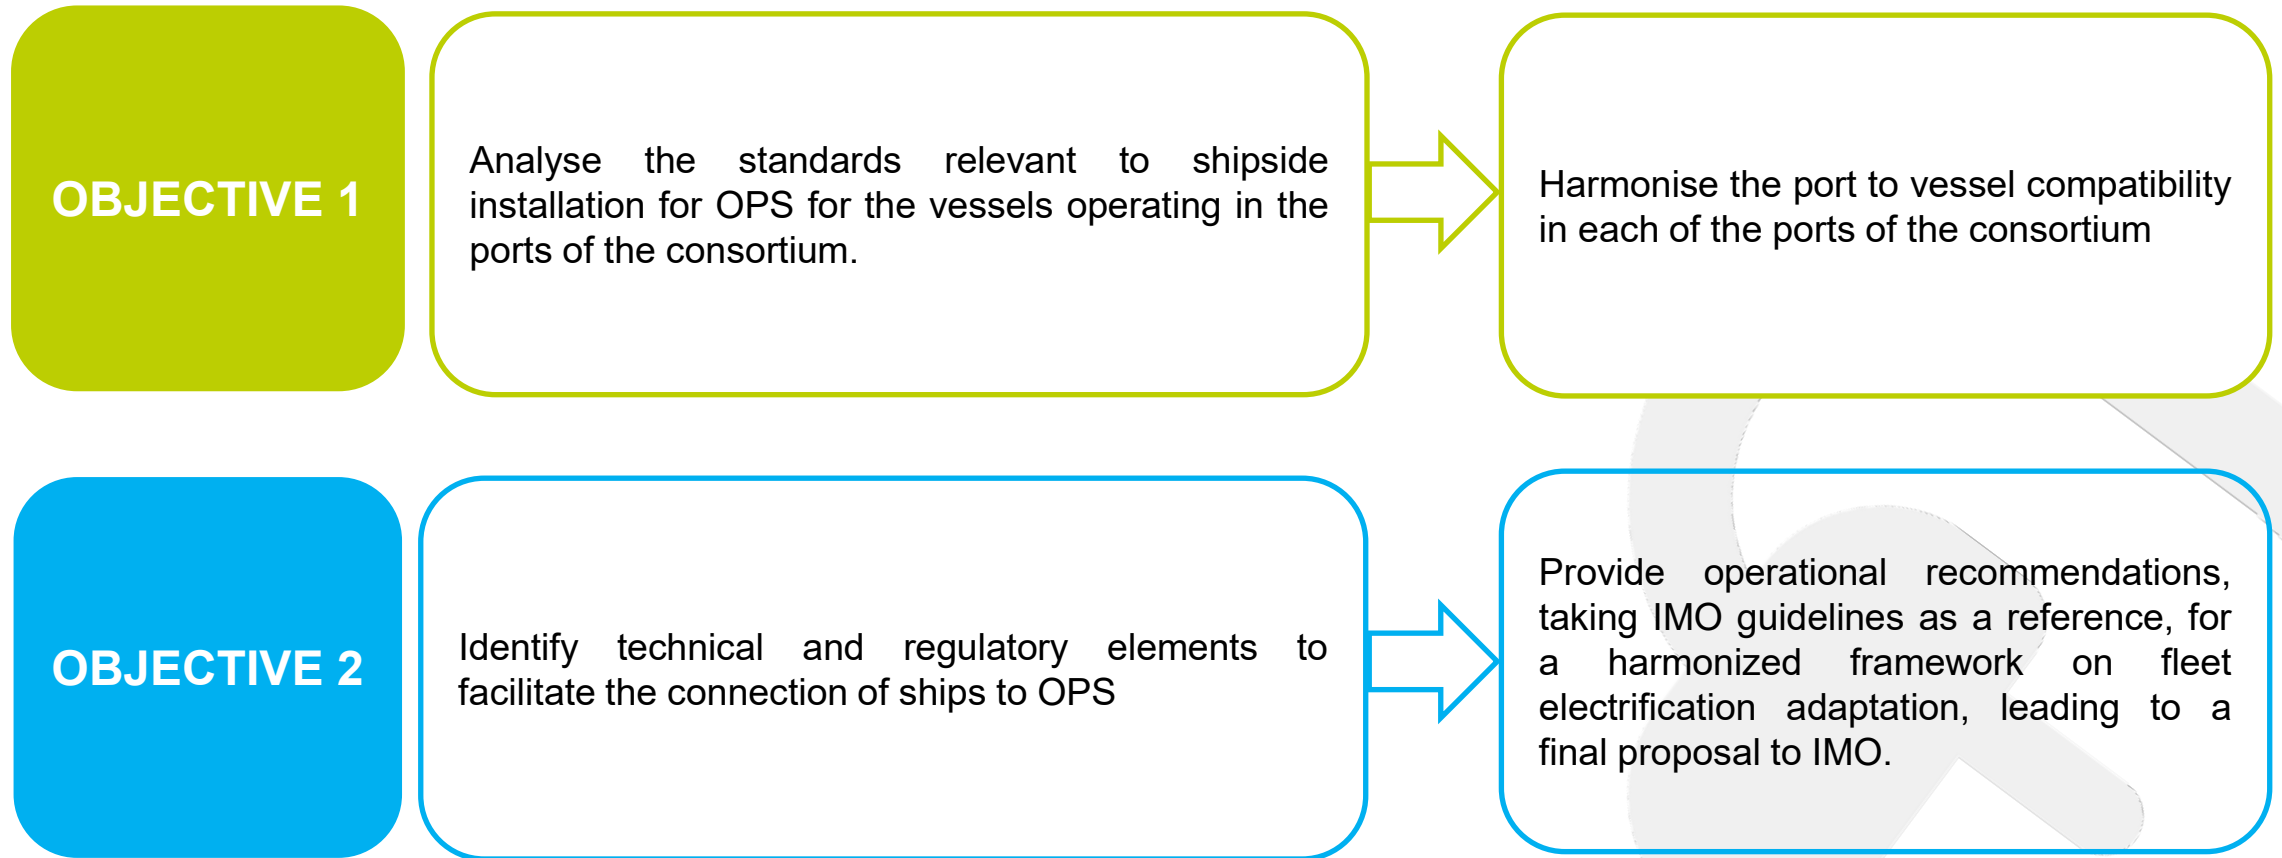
OBJECTIVE 1

Analyse the standards relevant to shipside installation for OPS for the vessels operating in the ports of the consortium.

Harmonise the port to vessel compatibility in each of the ports of the consortium

OBJECTIVE 2

Identify technical and regulatory elements to facilitate the connection of ships to OPS

Provide operational recommendations, taking IMO guidelines as a reference, for a harmonized framework on fleet electrification adaptation, leading to a final proposal to IMO.